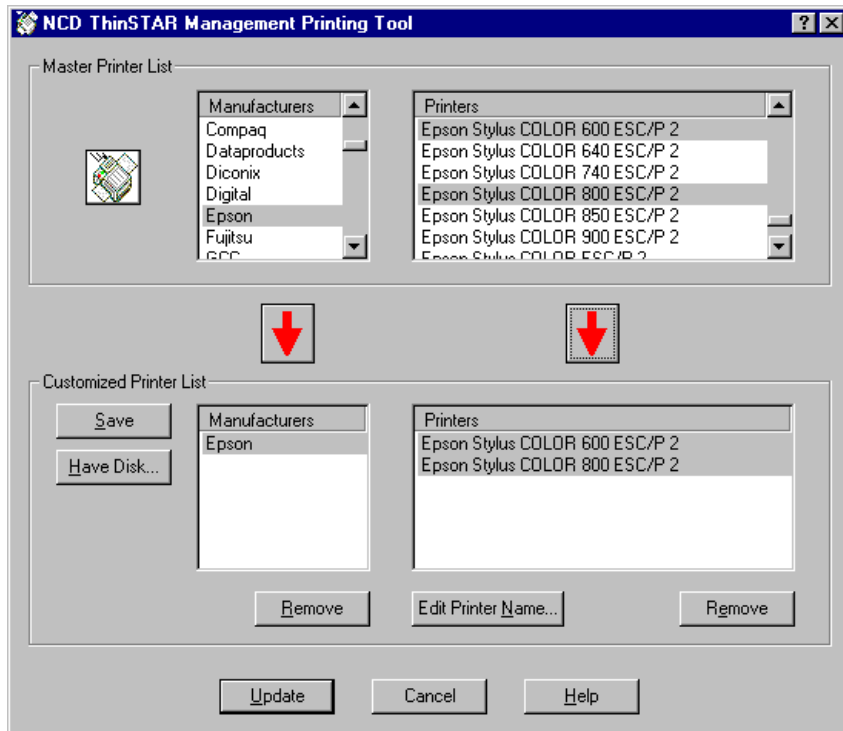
NCD ThinSTAR Management Printing Tool

?

Master Printer List

| Manufacturers |
|---|
| Compaq |
| Dataproducts |
| Diconix |
| Digital |
| Epson |
| Fujitsu |
| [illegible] |

| Printers |
|---|
| Epson Stylus COLOR 600 ESC/P 2 |
| Epson Stylus COLOR 640 ESC/P 2 |
| Epson Stylus COLOR 740 ESC/P 2 |
| Epson Stylus COLOR 800 ESC/P 2 |
| Epson Stylus COLOR 850 ESC/P 2 |
| Epson Stylus COLOR 900 ESC/P 2 |
| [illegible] |

Customized Printer List

Save

Have Disk...

| Manufacturers |
|---|
| Epson |

| Printers |
|---|
| Epson Stylus COLOR 600 ESC/P 2 |
| Epson Stylus COLOR 800 ESC/P 2 |

Remove

Edit Printer Name...

Remove

Update

Cancel

Help